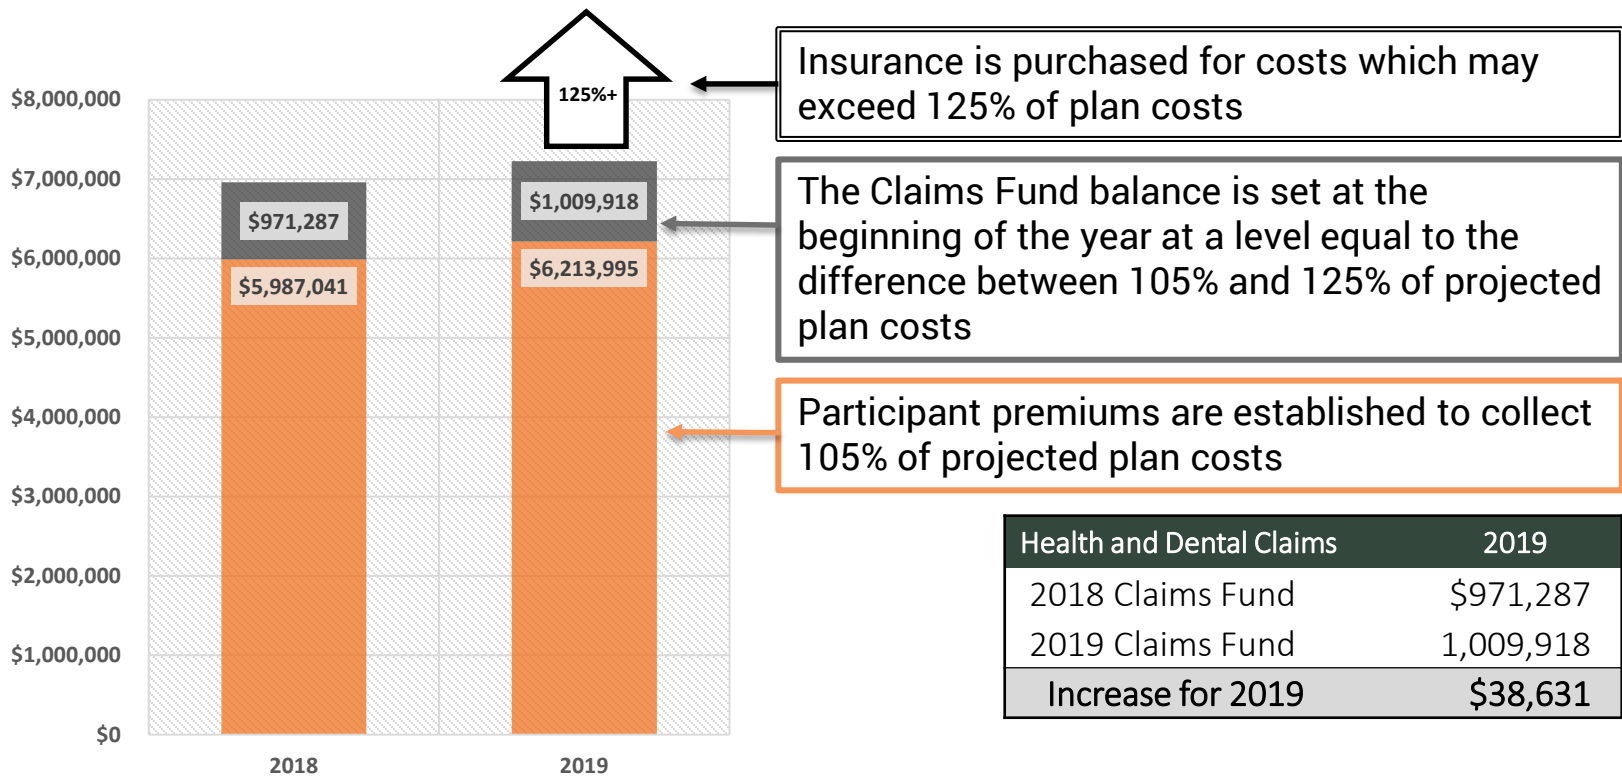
125%+

Insurance is purchased for costs which may exceed 125% of plan costs

$8,000,000
$7,000,000
$6,000,000
$5,000,000
$4,000,000
$3,000,000
$2,000,000
$1,000,000
$0

$971,287
$5,987,041
$1,009,918
$6,213,995

2018
2019

The Claims Fund balance is set at the beginning of the year at a level equal to the difference between 105% and 125% of projected plan costs

Participant premiums are established to collect 105% of projected plan costs

| Health and Dental Claims | 2019 |
|---|---|
| 2018 Claims Fund | $971,287 |
| 2019 Claims Fund | 1,009,918 |
| Increase for 2019 | $38,631 |